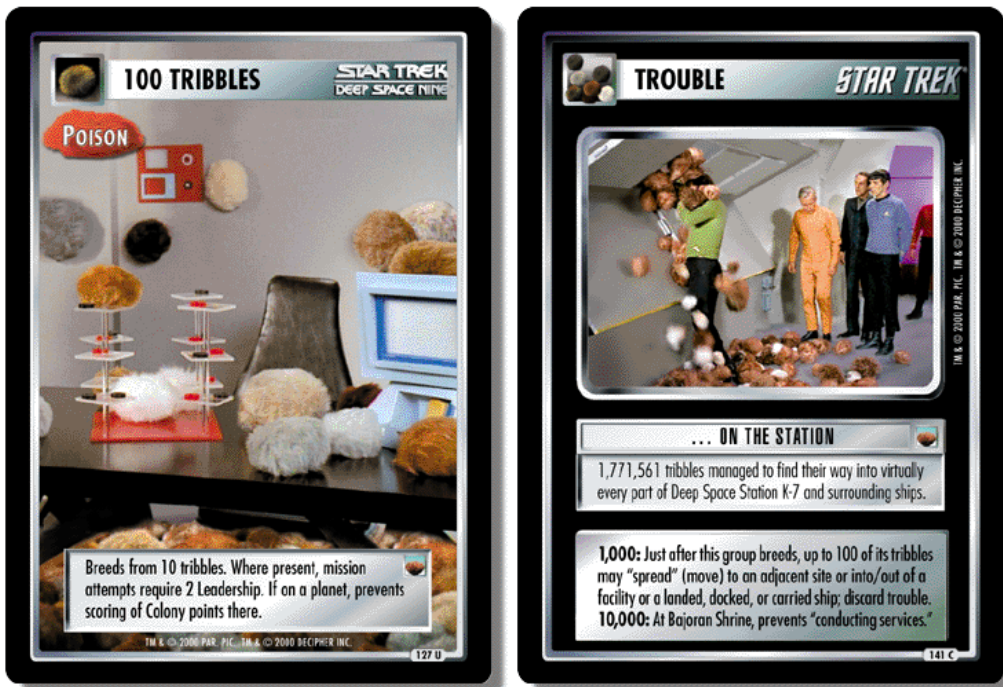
100 TRIBBLES

STAR TREK DEEP SPACE NINE

POISON

Breeds from 10 tribbles. Where present, mission attempts require 2 Leadership. If on a planet, prevents scoring of Colony points there.

TM & © 2000 PAR. PIC. TM & © 2000 DECIPHER INC.

127 U

TROUBLE

STAR TREK

TM & © 2000 PAR. PIC. TM & © 2000 DECIPHER INC.

... ON THE STATION

1,771,561 tribbles managed to find their way into virtually every part of Deep Space Station K-7 and surrounding ships.

1,000: Just after this group breeds, up to 100 of its tribbles may "spread" (move) to an adjacent site or into/out of a facility or a landed, docked, or carried ship; discard trouble.
10,000: At Bajoran Shrine, prevents "conducting services."

141 C